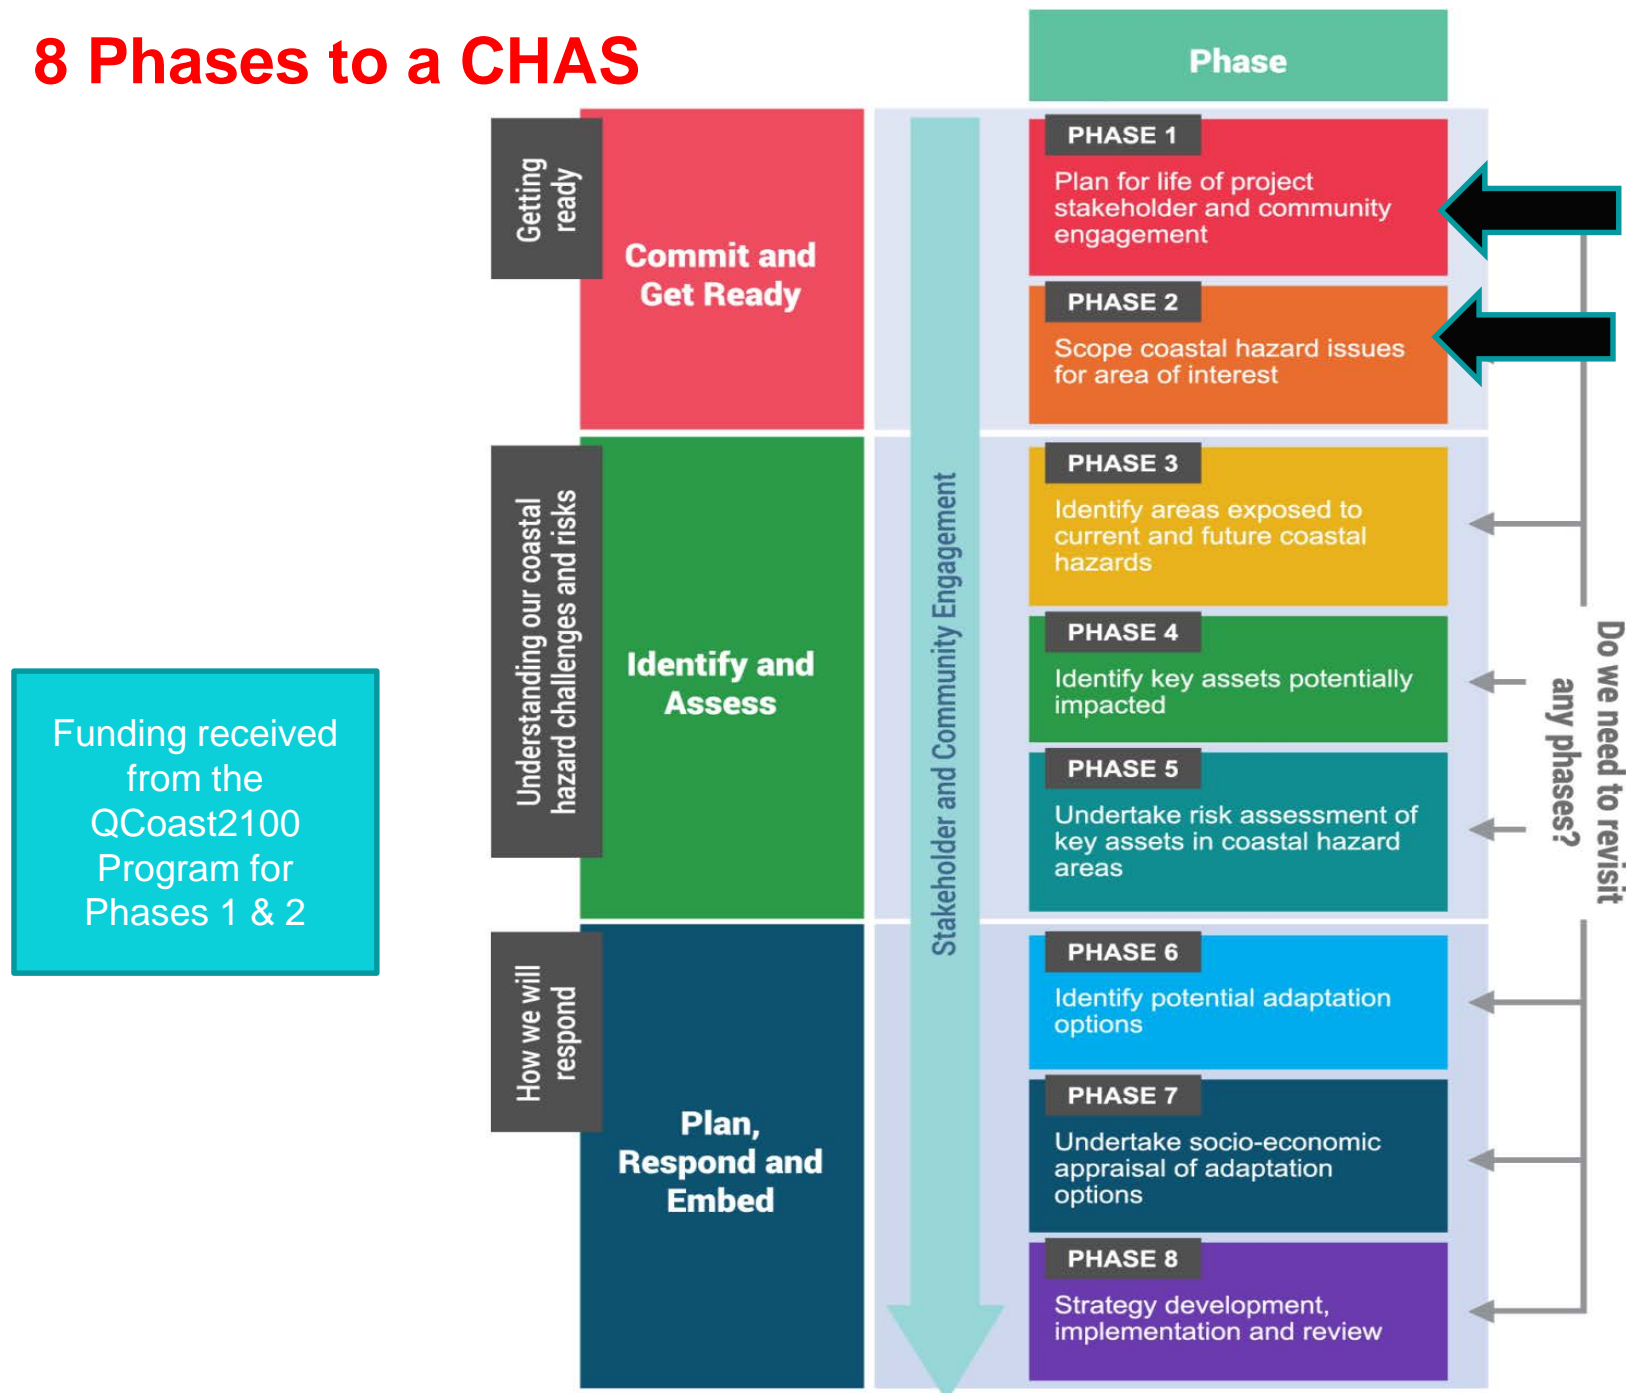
8 Phases to a CHAS

Phase

Getting ready

Commit and Get Ready

PHASE 1
Plan for life of project stakeholder and community engagement

PHASE 2
Scope coastal hazard issues for area of interest

Understanding our coastal hazard challenges and risks

Identify and Assess

PHASE 3
Identify areas exposed to current and future coastal hazards

PHASE 4
Identify key assets potentially impacted

PHASE 5
Undertake risk assessment of key assets in coastal hazard areas

How we will respond

Plan, Respond and Embed

PHASE 6
Identify potential adaptation options

PHASE 7
Undertake socio-economic appraisal of adaptation options

PHASE 8
Strategy development, implementation and review

Stakeholder and Community Engagement

Do we need to revisit any phases?

Funding received from the QCoast2100 Program for Phases 1 & 2